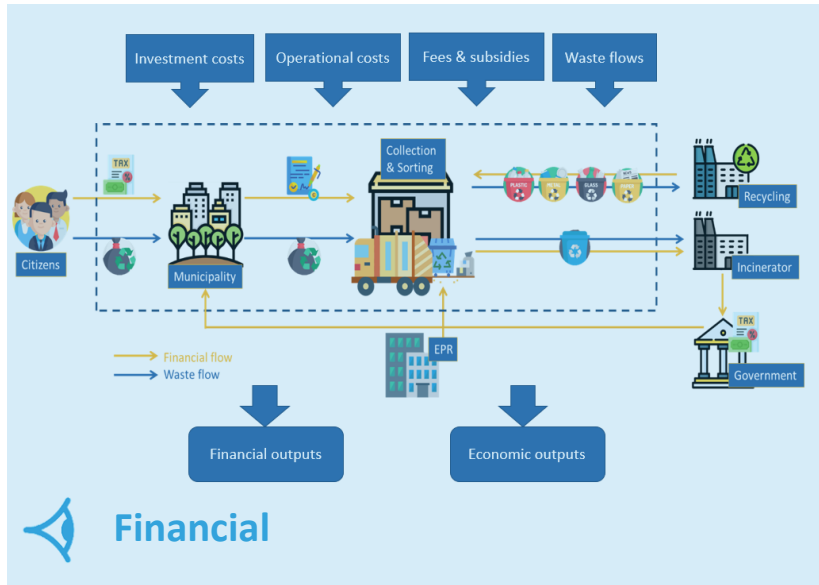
Investment costs

Operational costs

Fees & subsidies

Waste flows

TAX

Collection & Sorting

PLASTIC

METAL

GLASS

Recycling

Citizens

Municipality

Incinerator

TAX

EPR

Government

Financial flow

Waste flow

Financial outputs

Economic outputs

Financial